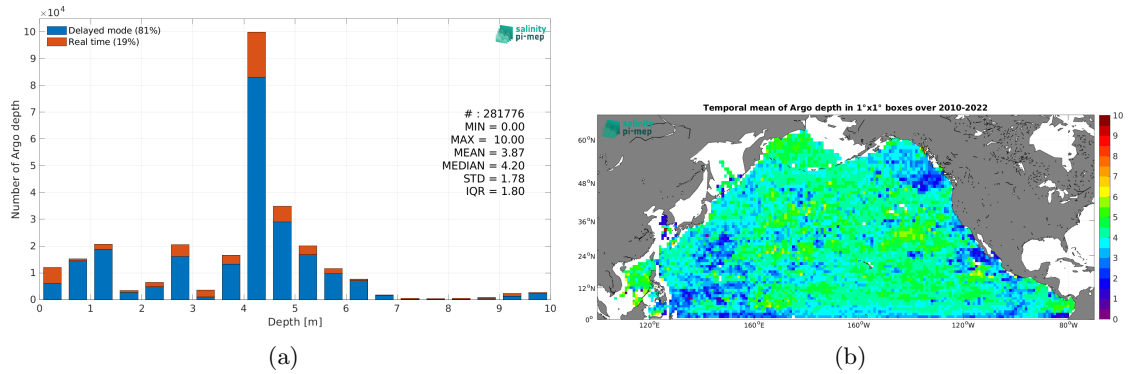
$\times 10^4$

Delayed mode (81%)
Real time (19%)

salinity pi-mep

# : 281776
MIN = 0.00
MAX = 10.00
MEAN = 3.87
MEDIAN = 4.20
STD = 1.78
IQR = 1.80

Number of Argo depth

0 1 2 3 4 5 6 7 8 9 10

0 1 2 3 4 5 6 7 8 9 10

Depth [m]

(a)

Temporal mean of Argo depth in 1°x1° boxes over 2010-2022

salinity pi-mep

60°N
48°N
36°N
24°N
12°N
0°

120°E 160°E 160°W 120°W 80°W

10 9 8 7 6 5 4 3 2 1 0

(b)